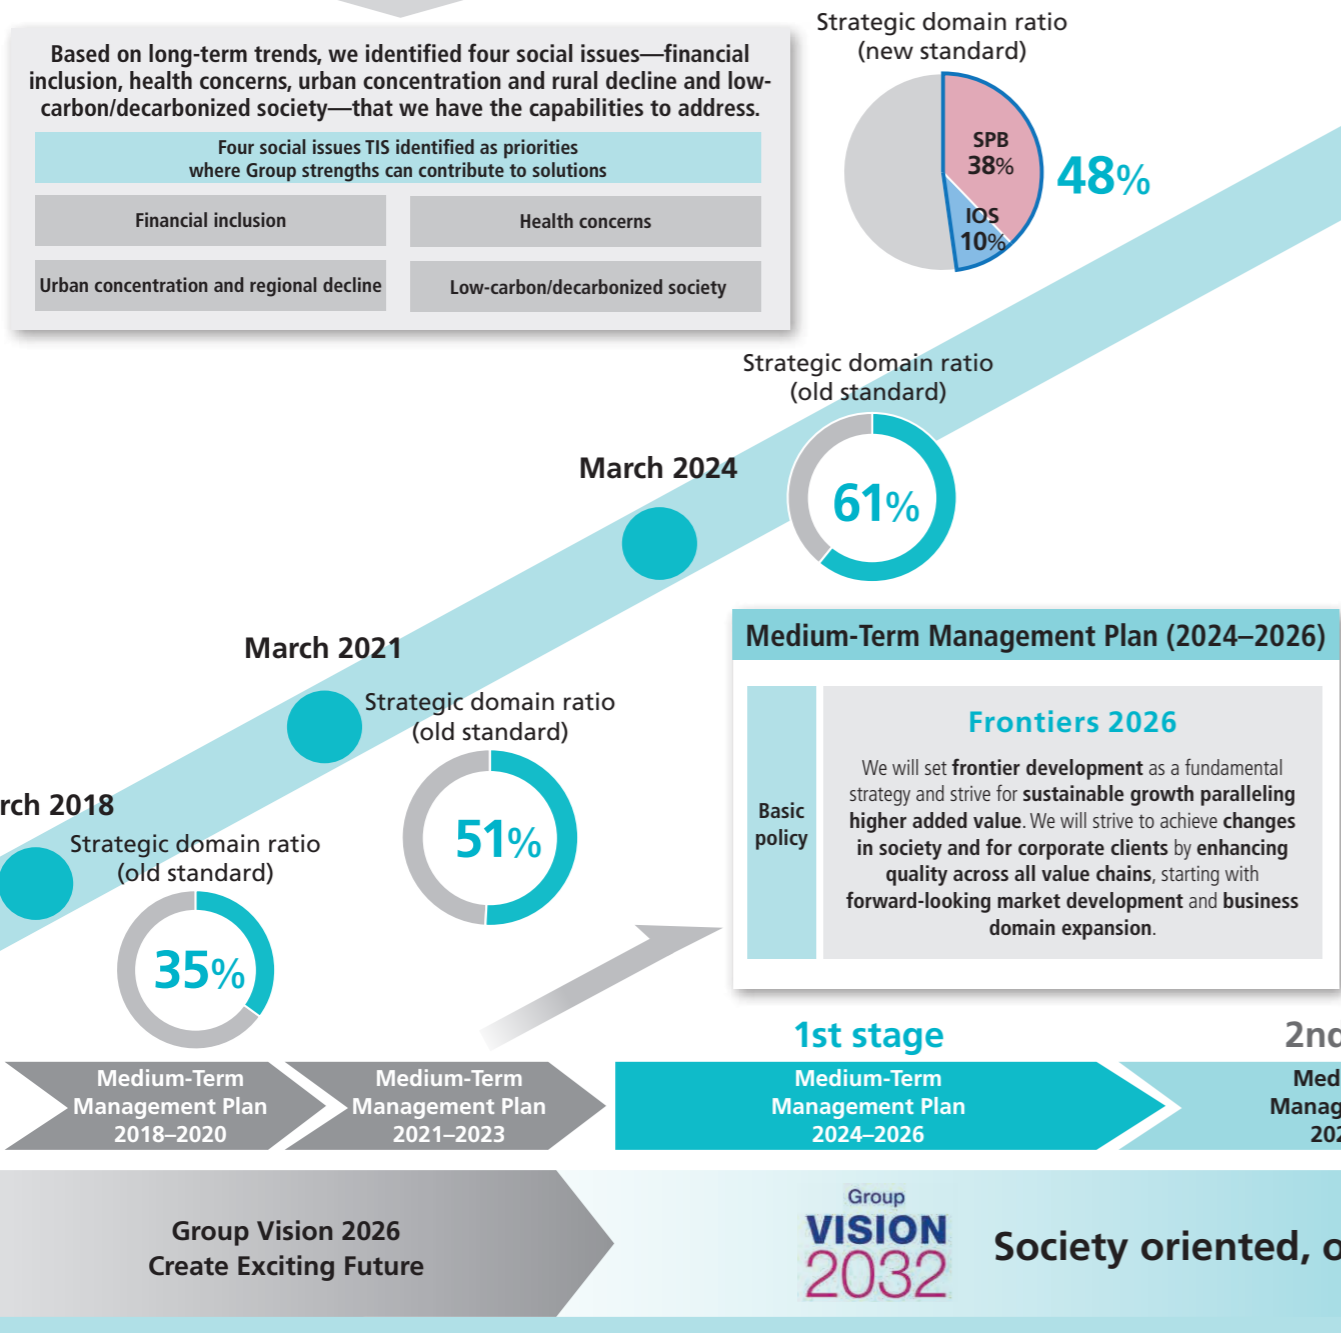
Based on long-term trends, we identified four social issues—financial inclusion, health concerns, urban concentration and rural decline and low-carbon/decarbonized society—that we have the capabilities to address.

Four social issues TIS identified as priorities where Group strengths can contribute to solutions

| Financial inclusion | Health concerns |
|---|---|
| Urban concentration and regional decline | Low-carbon/decarbonized society |

Strategic domain ratio (new standard)

SPB 38%

IOS 10%

48%

Strategic domain ratio (old standard)

March 2024

61%

March 2021

Strategic domain ratio (old standard)

51%

rch 2018

Strategic domain ratio (old standard)

35%

Medium-Term Management Plan (2024–2026)

Basic policy

Frontiers 2026

We will set frontier development as a fundamental strategy and strive for sustainable growth paralleling higher added value. We will strive to achieve changes in society and for corporate clients by enhancing quality across all value chains, starting with forward-looking market development and business domain expansion.

1st stage

2nd

Medium-Term Management Plan 2018–2020

Medium-Term Management Plan 2021–2023

Medium-Term Management Plan 2024–2026

Med Manag 202

Group Vision 2026 Create Exciting Future

Group VISION 2032

Society oriented, c